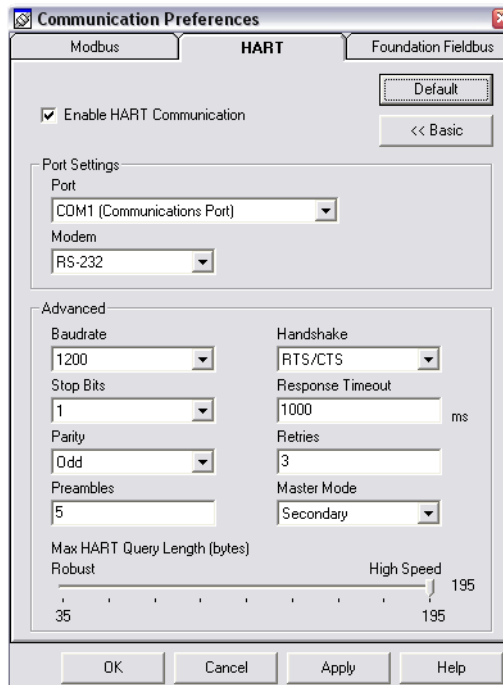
Communication Preferences

Modbus
HART
Foundation Fieldbus

Default
<< Basic

Enable HART Communication

Port Settings
Port
COM1 (Communications Port)
Modem
RS-232

Advanced
Baudrate
1200
Handshake
RTS/CTS
Stop Bits
1
Response Timeout
1000
ms
Parity
Odd
Retries
3
Preambles
5
Master Mode
Secondary
Max HART Query Length (bytes)
Robust
High Speed
195
35
195

OK
Cancel
Apply
Help